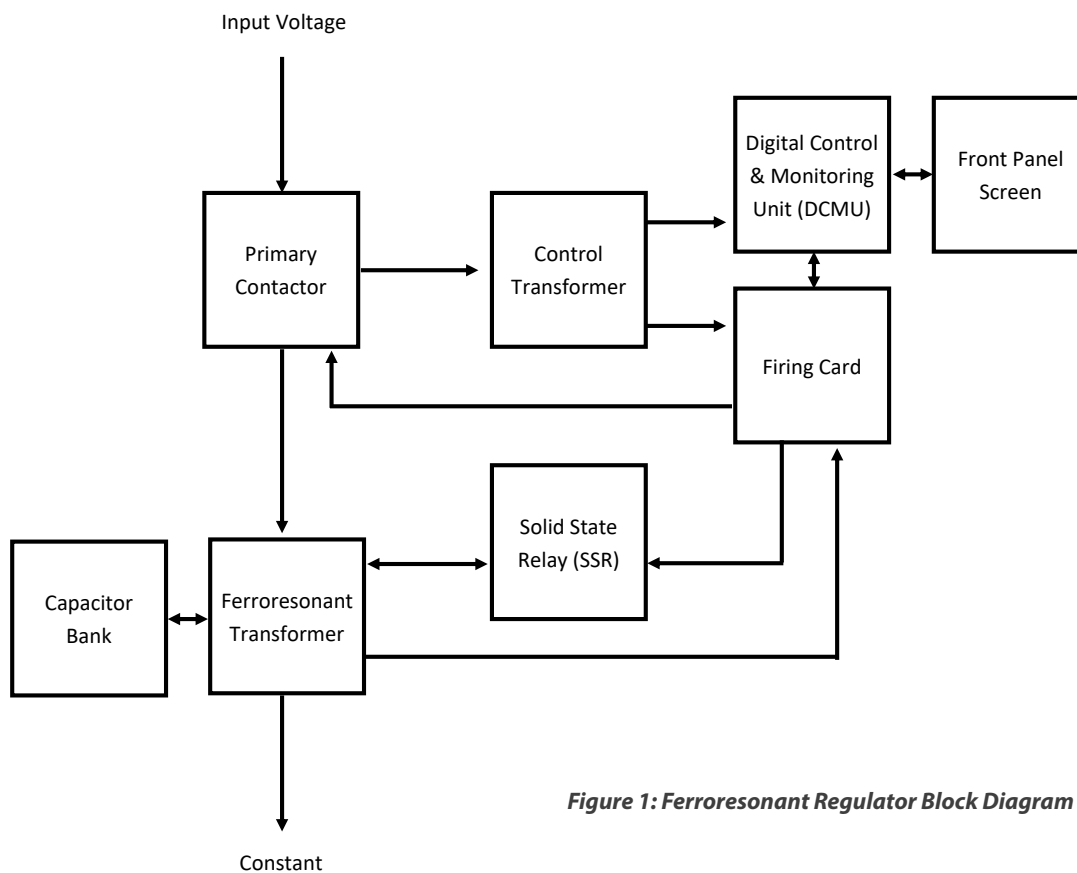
Input Voltage

Digital Control & Monitoring Unit (DCMU)

Front Panel Screen

Primary Contactor

Control Transformer

Firing Card

Solid State Relay (SSR)

Capacitor Bank

Ferroresonant Transformer

Figure 1: Ferroresonant Regulator Block Diagram

Constant